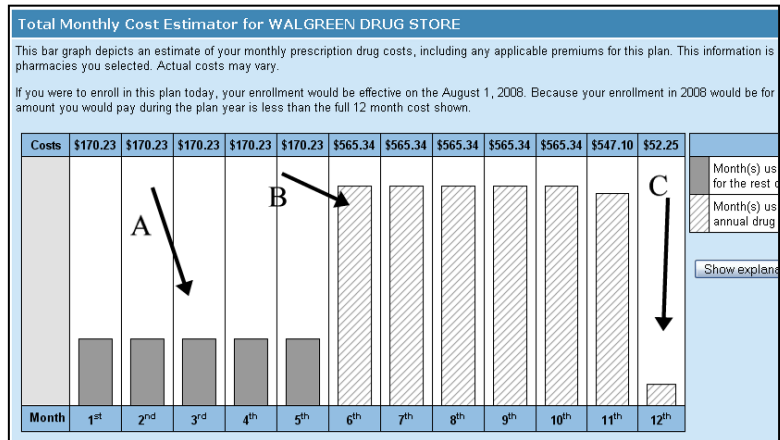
Total Monthly Cost Estimator for WALGREEN DRUG STORE

This bar graph depicts an estimate of your monthly prescription drug costs, including any applicable premiums for this plan. This information is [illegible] pharmacies you selected. Actual costs may vary.

If you were to enroll in this plan today, your enrollment would be effective on the August 1, 2008. Because your enrollment in 2008 would be for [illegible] amount you would pay during the plan year is less than the full 12 month cost shown.

| Costs | \$170.23 | \$170.23 | \$170.23 | \$170.23 | \$170.23 | \$565.34 | \$565.34 | \$565.34 | \$565.34 | \$565.34 | \$547.10 | \$52.25 |
|---|---|---|---|---|---|---|---|---|---|---|---|---|
| Month | 1st | 2nd | 3rd | 4th | 5th | 6th | 7th | 8th | 9th | 10th | 11th | 12th |

A

B

C

Month(s) us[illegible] for the rest o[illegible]

Month(s) us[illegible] annual drug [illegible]

Show explana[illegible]